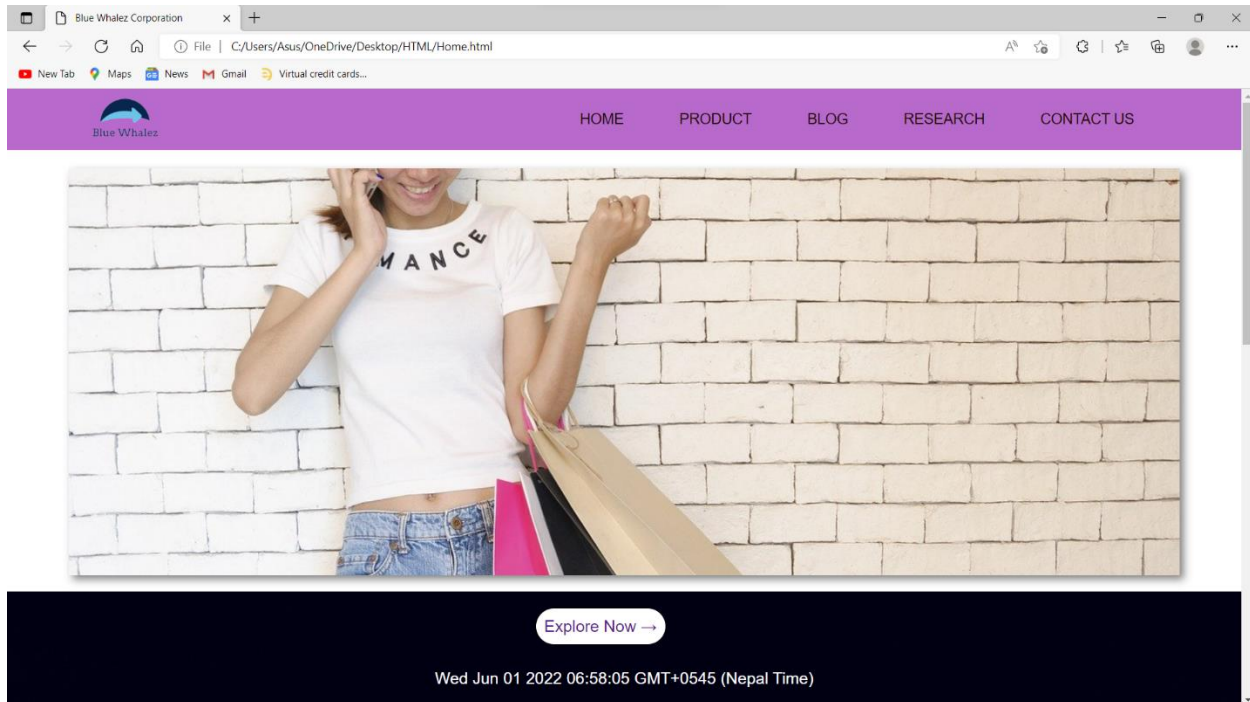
Blue Whalez Corporation

File | C:/Users/Asus/OneDrive/Desktop/HTML/Home.html

New Tab Maps News Gmail Virtual credit cards...

Blue Whalez

HOME PRODUCT BLOG RESEARCH CONTACT US

MANCE

Explore Now →

Wed Jun 01 2022 06:58:05 GMT+0545 (Nepal Time)